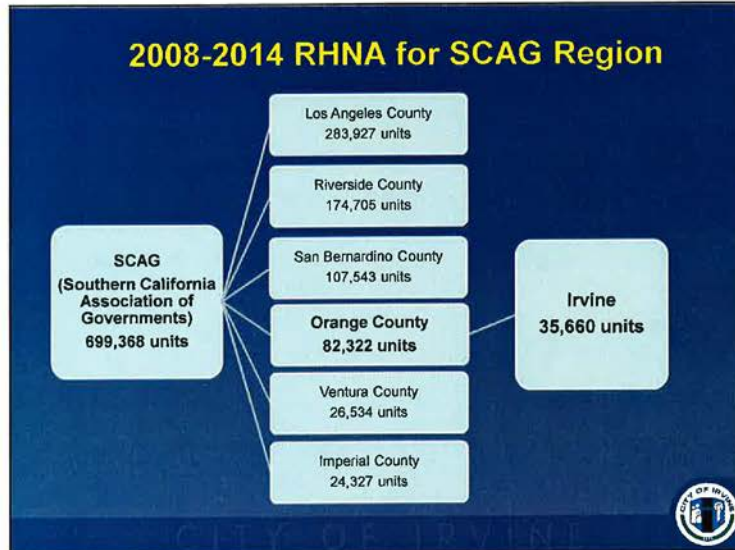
2008-2014 RHNA for SCAG Region

SCAG
(Southern California Association of Governments)
699,368 units

Los Angeles County
283,927 units

Riverside County
174,705 units

San Bernardino County
107,543 units

Orange County
82,322 units

Ventura County
26,534 units

Imperial County
24,327 units

Irvine
35,660 units

CITY OF IRVINE

CITY OF IRVINE